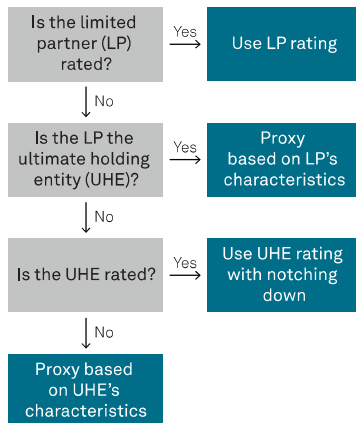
Is the limited partner (LP) rated?

Yes

Use LP rating

No

Is the LP the ultimate holding entity (UHE)?

Yes

Proxy based on LP's characteristics

No

Is the UHE rated?

Yes

Use UHE rating with notching down

No

Proxy based on UHE's characteristics